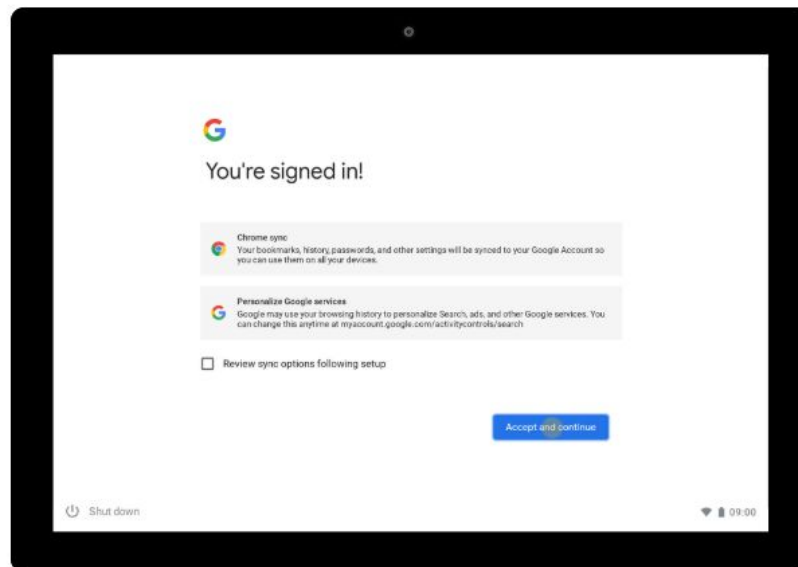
G

You're signed in!

Chrome sync
Your bookmarks, history, passwords, and other settings will be synced to your Google Account so you can use them on all your devices.

Personalize Google services
Google may use your browsing history to personalize Search, ads, and other Google services. You can change this anytime at myaccount.google.com/activitycontrols/search

Review sync options following setup

Accept and continue

Shut down

09:00